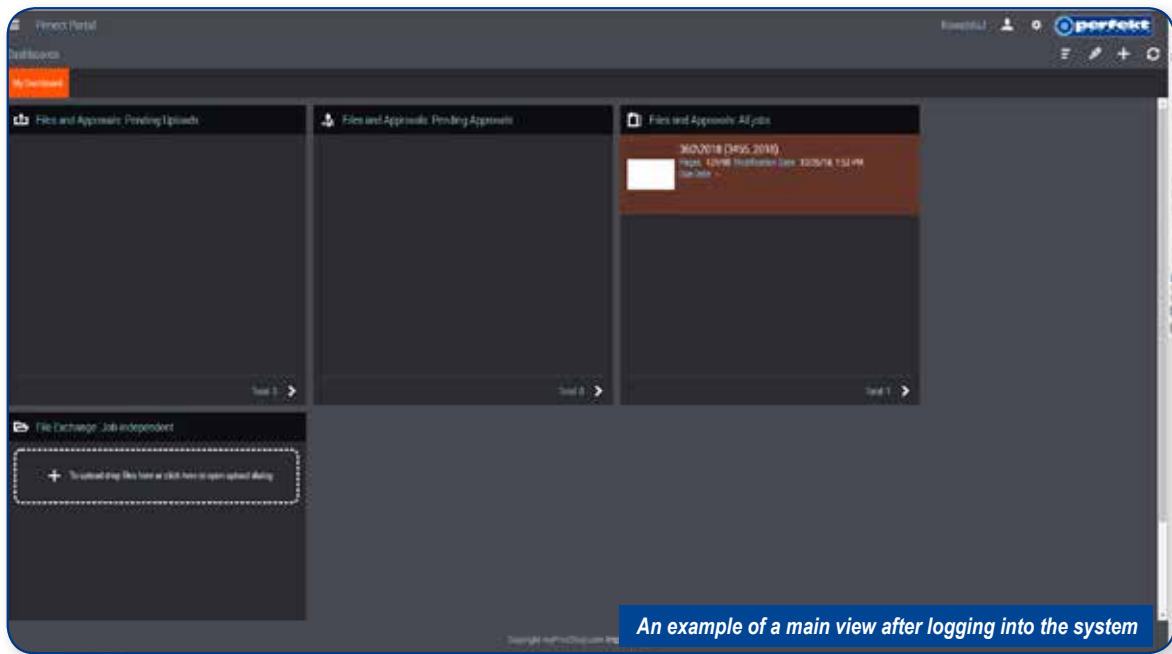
Perfect Portal

Dashboards

My Dashboard

perfekt

Files and Approvals: Pending Uploads

Total: 1

Files and Approvals: Pending Approvals

Total: 0

Files and Approvals: All jobs

3602018 (3455, 2018)

Pages: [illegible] Modification Date: 10/26/18 1:52 PM

Due Date: -

Total: 1

File Exchange: Job independent

To upload drop files here or click here to open upload dialog

Copyright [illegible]

An example of a main view after logging into the system